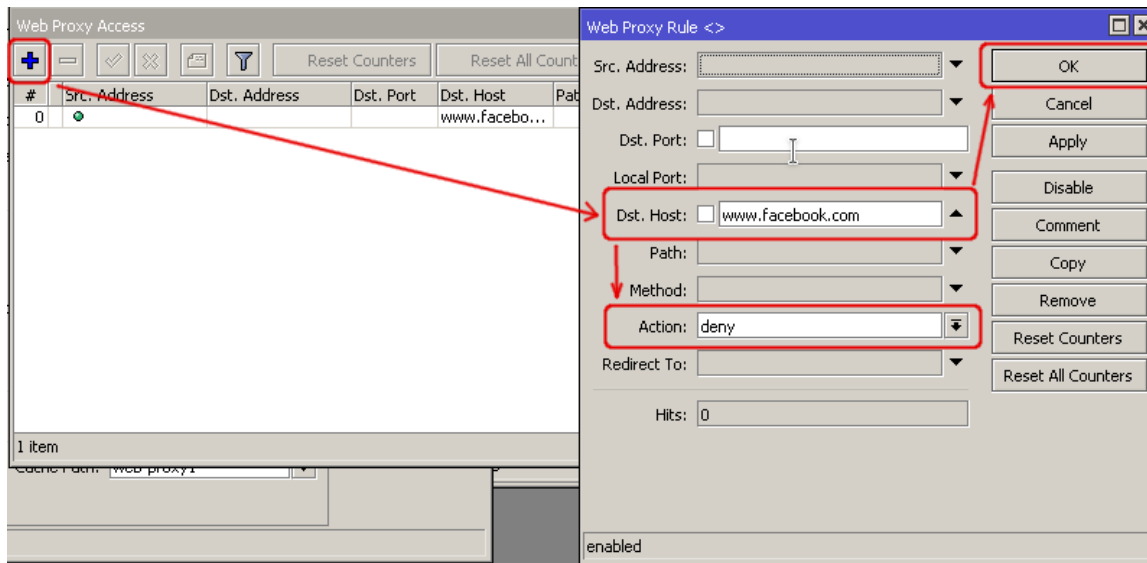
Web Proxy Access

Reset Counters | Reset All Count

| # | Src. Address | Dst. Address | Dst. Port | Dst. Host | Pat |
|---|---|---|---|---|---|
| 0 | | | | www.facebo... | |

1 item

Cache Path: web-proxy1

Web Proxy Rule <>

Src. Address:
Dst. Address:
Dst. Port:
Local Port:
Dst. Host: www.facebook.com
Path:
Method:
Action: deny
Redirect To:
Hits: 0

OK
Cancel
Apply
Disable
Comment
Copy
Remove
Reset Counters
Reset All Counters

enabled